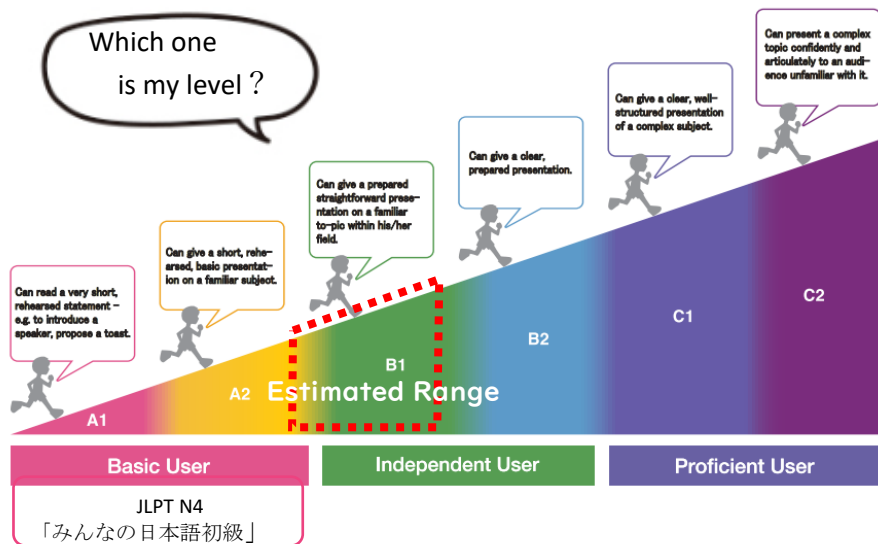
Which one
is my level？

Can read a very short, rehearsed statement – e.g. to introduce a speaker, propose a toast.

Can give a short, rehearsed, basic presentation on a familiar subject.

Can give a prepared straightforward presentation on a familiar to-pic within his/her field.

Can give a clear, prepared presentation.

Can give a clear, well-structured presentation of a complex subject.

Can present a complex topic confidently and articulately to an audience unfamiliar with it.

A1

A2

B1

Estimated Range

B2

C1

C2

Basic User

Independent User

Proficient User

JLPT N4
「みんなの日本語初級」